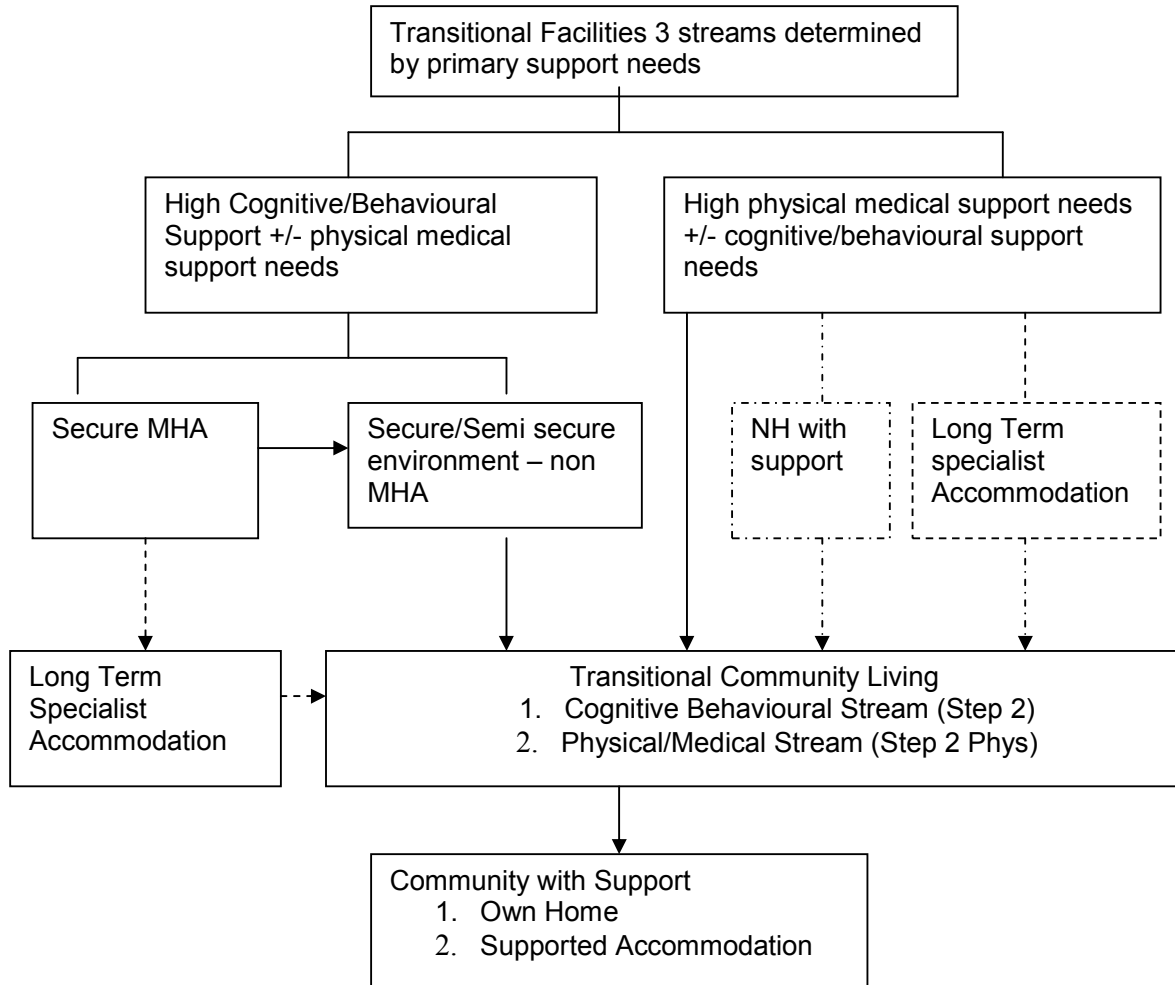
Transitional Facilities 3 streams determined by primary support needs

High Cognitive/Behavioural Support +/- physical medical support needs

High physical medical support needs +/- cognitive/behavioural support needs

Secure MHA

Secure/Semi secure environment – non MHA

NH with support

Long Term specialist Accommodation

Long Term Specialist Accommodation

Transitional Community Living
1. Cognitive Behavioural Stream (Step 2)
2. Physical/Medical Stream (Step 2 Phys)

Community with Support
1. Own Home
2. Supported Accommodation